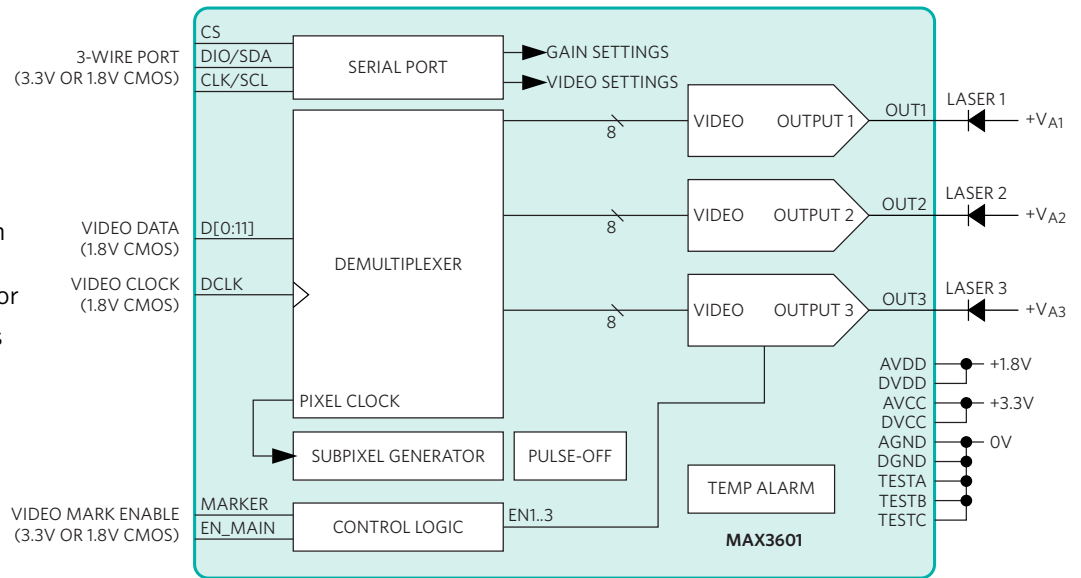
3-WIRE PORT
(3.3V OR 1.8V CMOS)

CS
DIO/SDA
CLK/SCL

SERIAL PORT

GAIN SETTINGS
VIDEO SETTINGS

VIDEO DATA
(1.8V CMOS)

D[0:11]

VIDEO CLOCK
(1.8V CMOS)

DCLK

DEMULTIPLEXER

PIXEL CLOCK

8
VIDEO OUTPUT 1
OUT1
LASER 1
$+V_{A1}$

8
VIDEO OUTPUT 2
OUT2
LASER 2
$+V_{A2}$

8
VIDEO OUTPUT 3
OUT3
LASER 3
$+V_{A3}$

AVDD
DVDD
+1.8V
AVCC
DVCC
+3.3V
AGND
0V
DGND
TESTA
TESTB
TESTC

SUBPIXEL GENERATOR
PULSE-OFF

TEMP ALARM

VIDEO MARK ENABLE
(3.3V OR 1.8V CMOS)

MARKER
EN_MAIN

CONTROL LOGIC

EN1..3

MAX3601

n
or
s